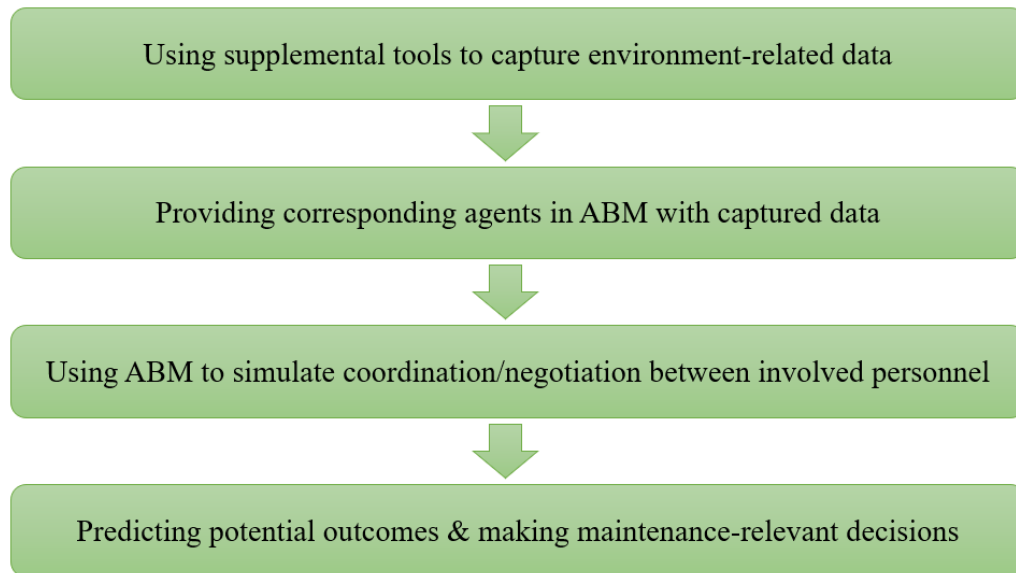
Using supplemental tools to capture environment-related data

Providing corresponding agents in ABM with captured data

Using ABM to simulate coordination/negotiation between involved personnel

Predicting potential outcomes & making maintenance-relevant decisions